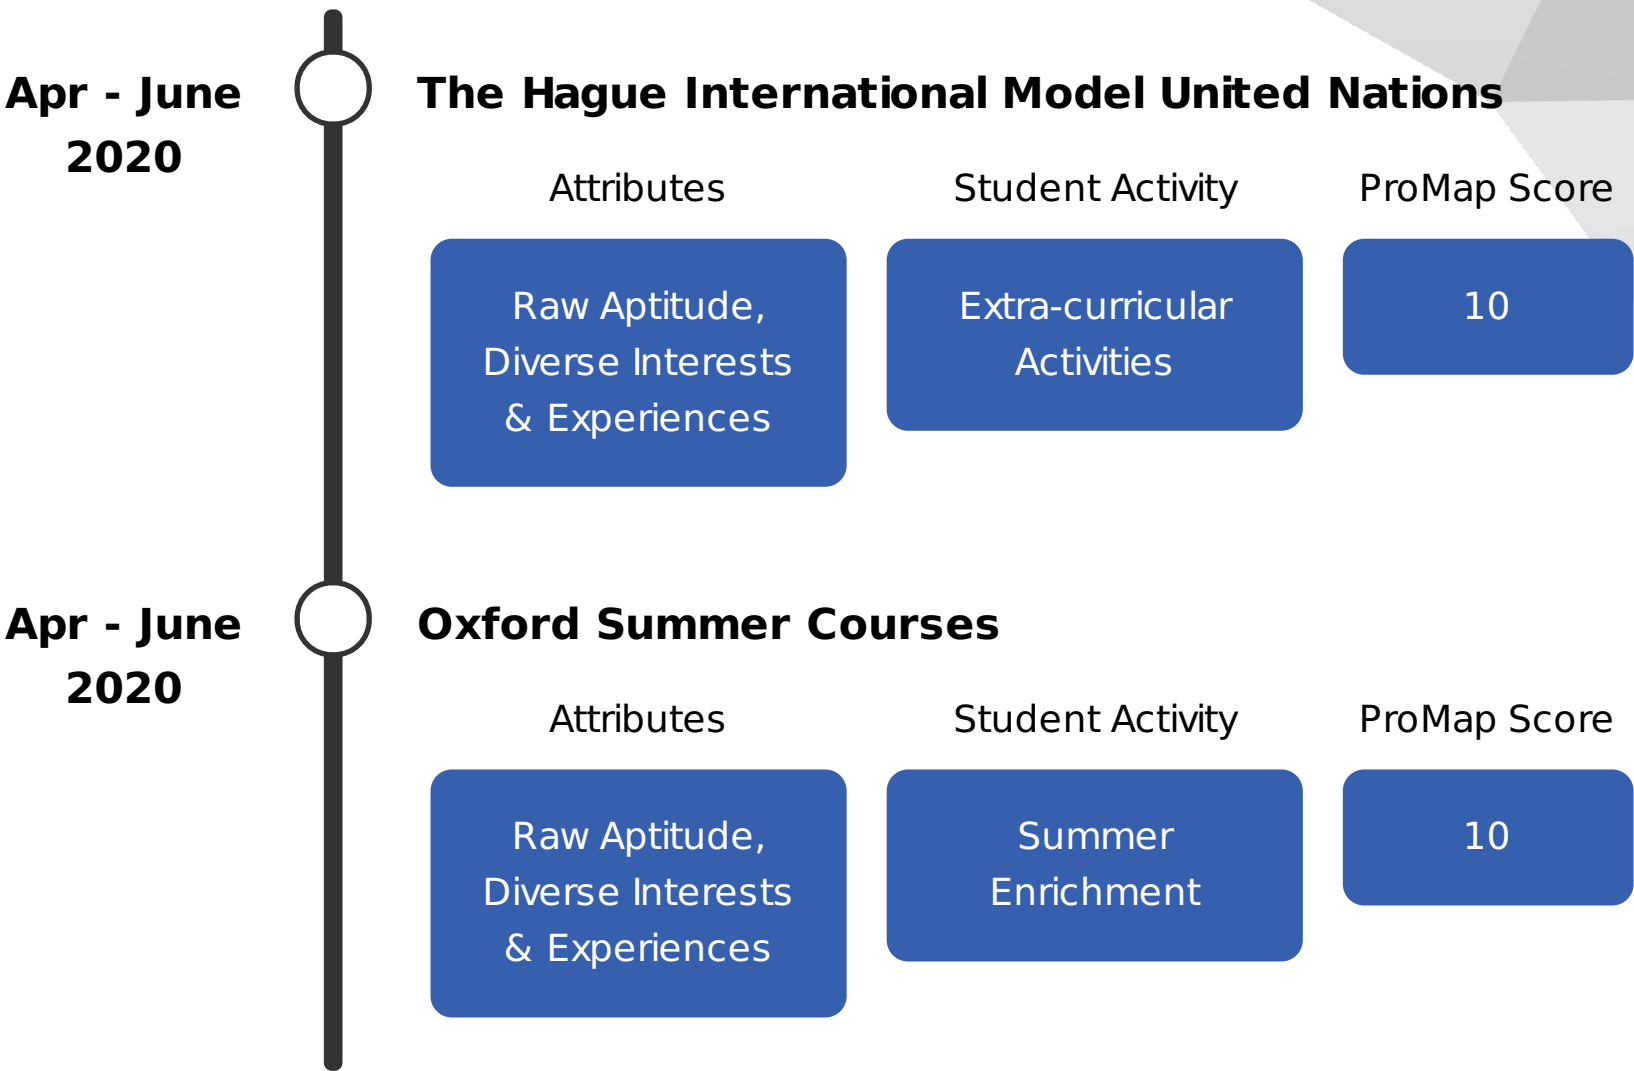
Apr - June 2020

The Hague International Model United Nations

| Attributes | Student Activity | ProMap Score |
|---|---|---|
| Raw Aptitude, Diverse Interests & Experiences | Extra-curricular Activities | 10 |

Apr - June 2020

Oxford Summer Courses

| Attributes | Student Activity | ProMap Score |
|---|---|---|
| Raw Aptitude, Diverse Interests & Experiences | Summer Enrichment | 10 |